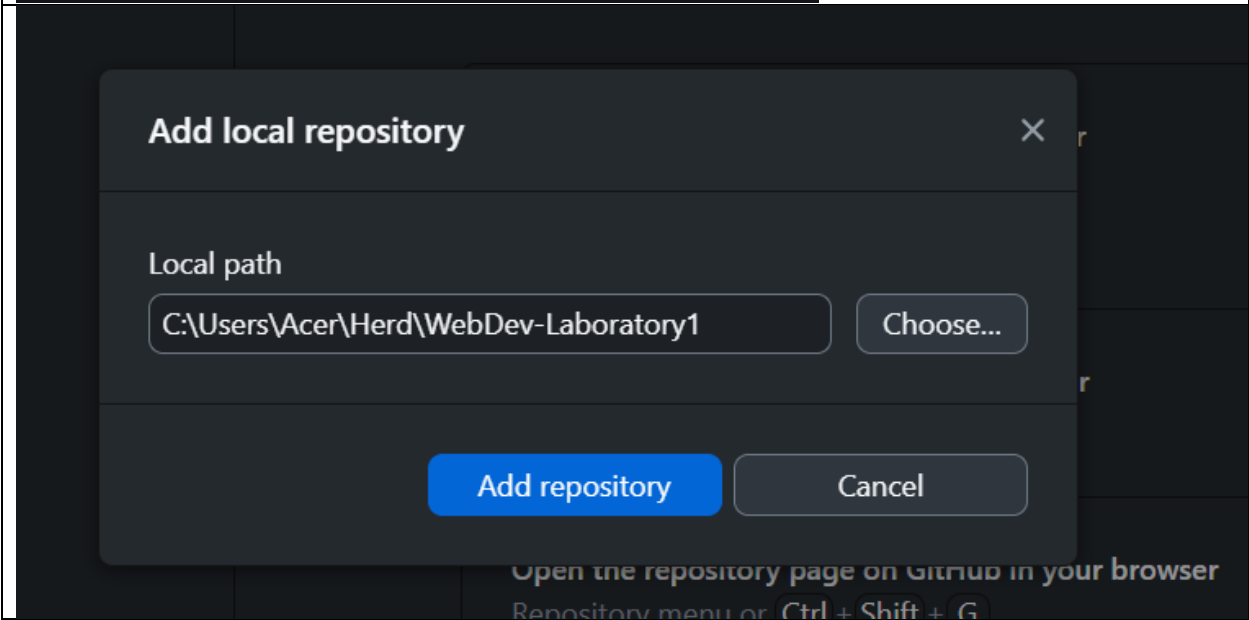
Add local repository

×

Local path

C:\Users\Acer\Herd\WebDev-Laboratory1

Choose...

Add repository

Cancel

r

r

Open the repository page on GitHub in your browser

Repository menu or Ctrl + Shift + G